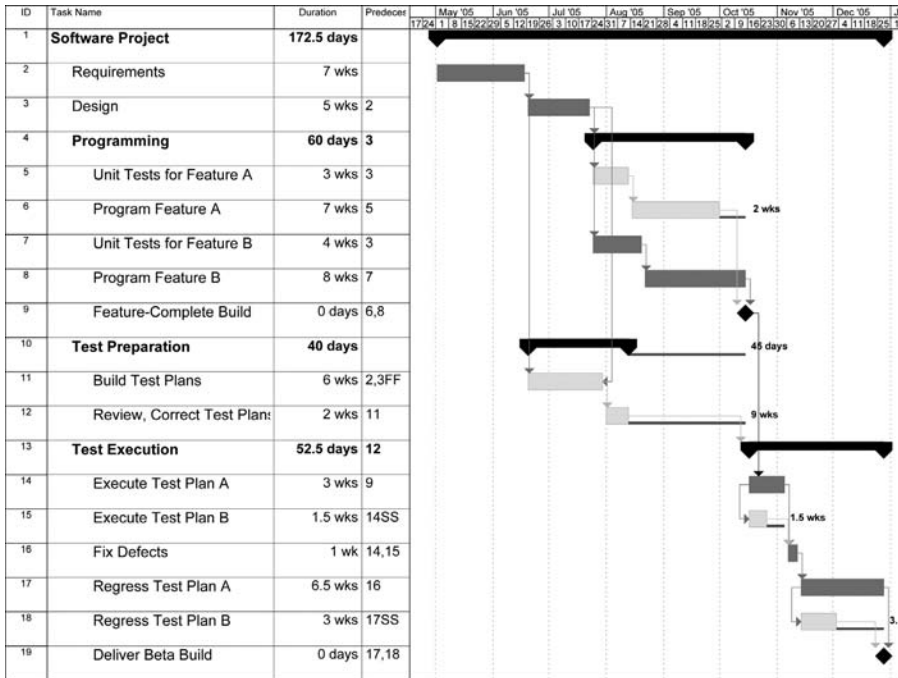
| ID | Task Name | Duration | Predeces |
|---|---|---|---|
| 1 | Software Project | 172.5 days | |
| 2 | Requirements | 7 wks | |
| 3 | Design | 5 wks | 2 |
| 4 | Programming | 60 days | 3 |
| 5 | Unit Tests for Feature A | 3 wks | 3 |
| 6 | Program Feature A | 7 wks | 5 |
| 7 | Unit Tests for Feature B | 4 wks | 3 |
| 8 | Program Feature B | 8 wks | 7 |
| 9 | Feature-Complete Build | 0 days | 6,8 |
| 10 | Test Preparation | 40 days | |
| 11 | Build Test Plans | 6 wks | 2,3FF |
| 12 | Review, Correct Test Plans | 2 wks | 11 |
| 13 | Test Execution | 52.5 days | 12 |
| 14 | Execute Test Plan A | 3 wks | 9 |
| 15 | Execute Test Plan B | 1.5 wks | 14SS |
| 16 | Fix Defects | 1 wk | 14,15 |
| 17 | Regress Test Plan A | 6.5 wks | 16 |
| 18 | Regress Test Plan B | 3 wks | 17SS |
| 19 | Deliver Beta Build | 0 days | 17,18 |

May '05 Jun '05 Jul '05 Aug '05 Sep '05 Oct '05 Nov '05 Dec '05
17 24 1 8 15 22 29 5 12 19 26 3 10 17 24 31 7 14 21 28 4 11 18 25 2 9 16 23 30 6 13 20 27 4 11 18 25 1

2 wks
45 days
9 wks
1.5 wks
3.